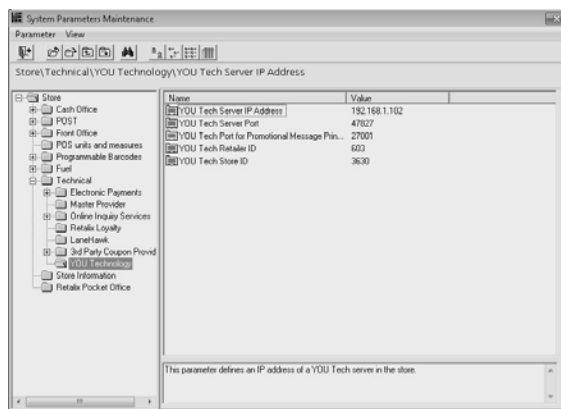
System Parameters Maintenance

Parameter View

Store\Technical\YOU Technology\YOU Tech Server IP Address

Store
Cash Office
POST
Front Office
POS units and measures
Programmable Barcodes
Fuel
Technical
Electronic Payments
Master Provider
Online Inquiry Services
Retalix Loyalty
LaneHawk
3rd Party Coupon Provid
YOU Technology
Store Information
Retalix Pocket Office

| Name | Value |
|---|---|
| YOU Tech Server IP Address | 192.168.1.102 |
| YOU Tech Server Port | 47827 |
| YOU Tech Port for Promotional Message Prin... | 27001 |
| YOU Tech Retailer ID | 603 |
| YOU Tech Store ID | 3630 |

This parameter defines an IP address of a YOU Tech server in the store.